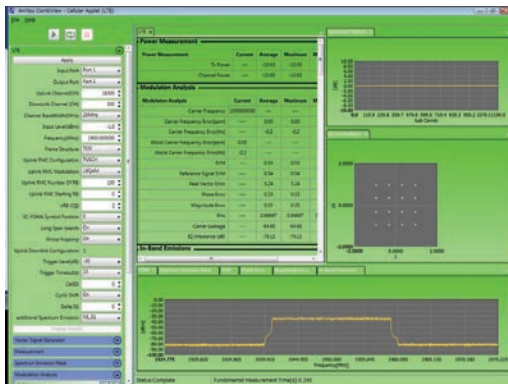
Anritsu CombiView - Cellular Applet (LTE)

LTE

Apply

Input Port | Port 1
Output Port | Port 1
Uplink Channel(Ch) | 18000
Downlink Channel (Ch) | 000
Channel Bandwidth(MHz) | 20MHz
Input Level(dBm) | -10
Frequency(MHz) | 1920.00000
Frame Structure | FDD
Uplink RMC Configuration | FullCH
Uplink RMC Modulation | 16QAM
Uplink RMC Number Of RB | 100
Uplink RMC Starting RB | 0
nRB
SC-FDMA Symbol Position | 0
Long Span Search | On
Group Hopping | On
Uplink/Downlink Configuration | 1
Trigger level(dB) | -30
Trigger Timeout(s) | 10
CellID | 0
Cyclic Shift | On
Delta SS | 0
additional Spectrum Emission | NS_01

Vector Signal Generator
Measurement
Spectrum Emission Mask
Modulation Analysis

Power Measurement

| Power Measurement | Current | Average | Maximum | M |
|---|---|---|---|---|
| Tx Power | --- | -10.01 | -10.01 | |
| Channel Power | --- | -10.01 | -10.01 | |

Modulation Analysis

| Modulation Analysis | Current | Average | Maximum | M |
|---|---|---|---|---|
| Carrier Frequency | 1920000000 | --- | --- | |
| Carrier Frequency Error(ppm) | --- | 0.01 | 0.01 | |
| Carrier Frequency Error(Hz) | --- | -0.2 | -0.2 | |
| Worst Carrier Frequency Error(ppm) | 0.01 | --- | --- | |
| Worst Carrier Frequency Error(Hz) | -0.2 | --- | --- | |
| EVM | --- | 0.51 | 0.51 | |
| Reference Signal EVM | --- | 0.54 | 0.54 | |
| Peak Vector Error | --- | 5.24 | 5.24 | |
| Phase Error | --- | 0.31 | 0.31 | |
| Magnitude Error | --- | 0.33 | 0.33 | |
| Rho | --- | 0.99997 | 0.99997 | |
| Carrier Leakage | --- | -64.93 | -64.93 | |
| IQ Imbalance (dB) | --- | -70.12 | -70.12 | |

In-Band Emissions

Status:Complete
Fundamental Measurement Time(s):0.345